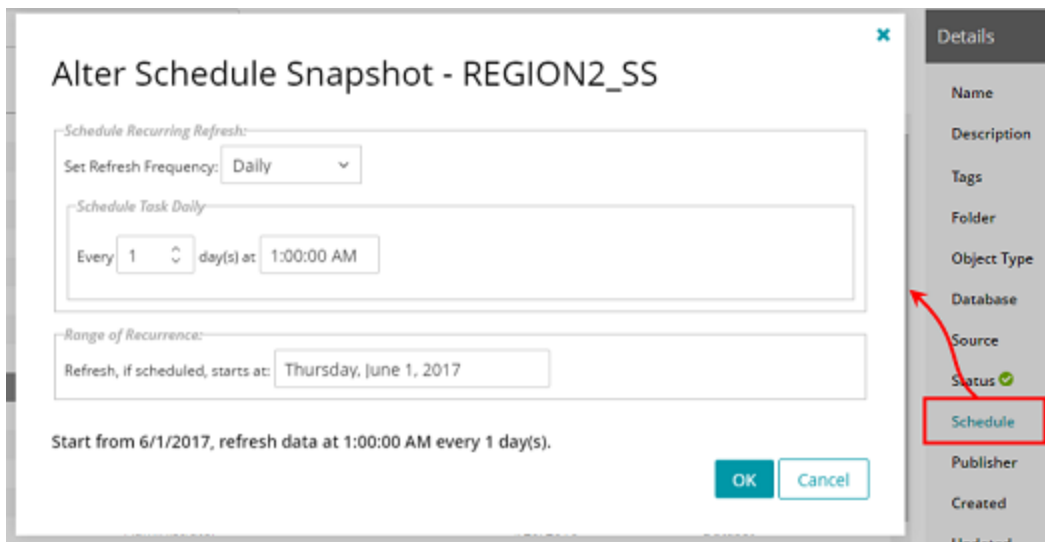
Alter Schedule Snapshot - REGION2_SS

×

Schedule Recurring Refresh:

Set Refresh Frequency: Daily

Schedule Task Daily

Every 1 day(s) at 1:00:00 AM

Range of Recurrence:

Refresh, if scheduled, starts at: Thursday, June 1, 2017

Start from 6/1/2017, refresh data at 1:00:00 AM every 1 day(s).

OK Cancel

Details

Name

Description

Tags

Folder

Object Type

Database

Source

Status

Schedule

Publisher

Created

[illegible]